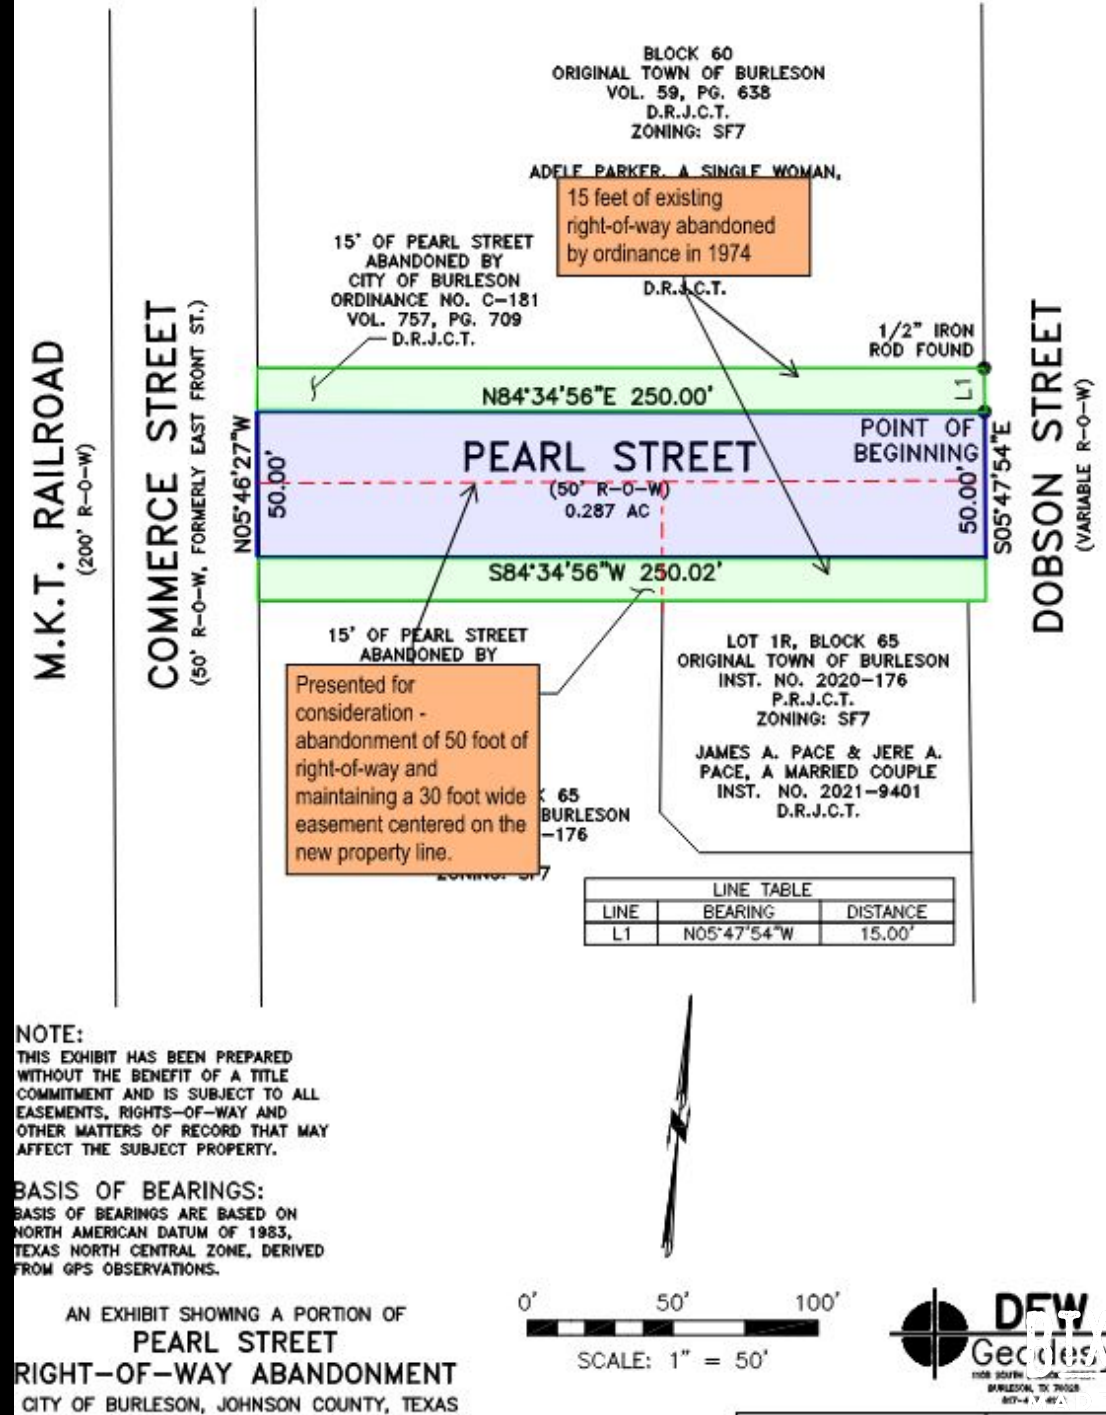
BLOCK 60
ORIGINAL TOWN OF BURLESON
VOL. 59, PG. 638
D.R.J.C.T.
ZONING: SF7

ADELE PARKER, A SINGLE WOMAN,

15 feet of existing right-of-way abandoned by ordinance in 1974

D.R.J.C.T.

15' OF PEARL STREET ABANDONED BY CITY OF BURLESON ORDINANCE NO. C-181 VOL. 757, PG. 709 D.R.J.C.T.

1/2" IRON ROD FOUND

M.K.T. RAILROAD
(200' R-O-W)

COMMERCE STREET
(50' R-O-W, FORMERLY EAST FRONT ST.)

N84°34'56"E 250.00'

L1

POINT OF BEGINNING

N05°46'27"W

50.00'

PEARL STREET
(50' R-O-W)
0.287 AC

50.00'

S05°47'54"E

DOBSON STREET
(VARIABLE R-O-W)

S84°34'56"W 250.02'

15' OF PEARL STREET ABANDONED BY

Presented for consideration - abandonment of 50 foot of right-of-way and maintaining a 30 foot wide easement centered on the new property line.

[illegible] 65
BURLESON
-176
ZONING: SF7

LOT 1R, BLOCK 65
ORIGINAL TOWN OF BURLESON
INST. NO. 2020-176
P.R.J.C.T.
ZONING: SF7

JAMES A. PACE & JERE A. PACE, A MARRIED COUPLE
INST. NO. 2021-9401
D.R.J.C.T.

| LINE TABLE | | |
|---|---|---|
| LINE | BEARING | DISTANCE |
| L1 | N05°47'54"W | 15.00' |

NOTE:
THIS EXHIBIT HAS BEEN PREPARED WITHOUT THE BENEFIT OF A TITLE COMMITMENT AND IS SUBJECT TO ALL EASEMENTS, RIGHTS-OF-WAY AND OTHER MATTERS OF RECORD THAT MAY AFFECT THE SUBJECT PROPERTY.

BASIS OF BEARINGS:
BASIS OF BEARINGS ARE BASED ON NORTH AMERICAN DATUM OF 1983, TEXAS NORTH CENTRAL ZONE, DERIVED FROM GPS OBSERVATIONS.

AN EXHIBIT SHOWING A PORTION OF
PEARL STREET
RIGHT-OF-WAY ABANDONMENT
CITY OF BURLESON, JOHNSON COUNTY, TEXAS

0' 50' 100'
SCALE: 1" = 50'

DEW
Geodes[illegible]
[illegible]
BURLESON, TX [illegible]
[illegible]